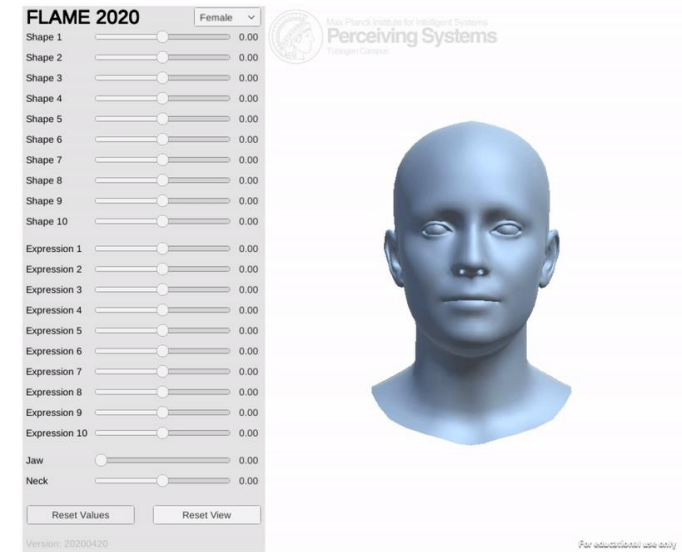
FLAME 2020

Female

Shape 1 0.00
Shape 2 0.00
Shape 3 0.00
Shape 4 0.00
Shape 5 0.00
Shape 6 0.00
Shape 7 0.00
Shape 8 0.00
Shape 9 0.00
Shape 10 0.00

Expression 1 0.00
Expression 2 0.00
Expression 3 0.00
Expression 4 0.00
Expression 5 0.00
Expression 6 0.00
Expression 7 0.00
Expression 8 0.00
Expression 9 0.00
Expression 10 0.00

Jaw 0.00
Neck 0.00

Reset Values

Reset View

Version: 20200420

Max Planck Institute for Intelligent Systems
Perceiving Systems
Tübingen Campus

For educational use only